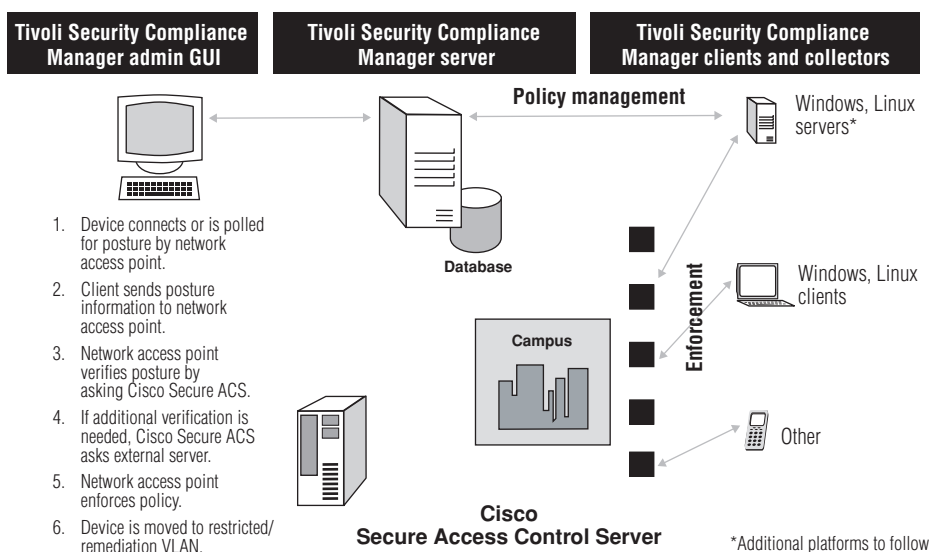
Tivoli Security Compliance Manager admin GUI

Tivoli Security Compliance Manager server

Tivoli Security Compliance Manager clients and collectors

Policy management

Windows, Linux servers*

Database

Enforcement

Windows, Linux clients

Campus

Other

1. Device connects or is polled for posture by network access point.

2. Client sends posture information to network access point.

3. Network access point verifies posture by asking Cisco Secure ACS.

4. If additional verification is needed, Cisco Secure ACS asks external server.

5. Network access point enforces policy.

6. Device is moved to restricted/ remediation VLAN.

Cisco Secure Access Control Server

*Additional platforms to follow